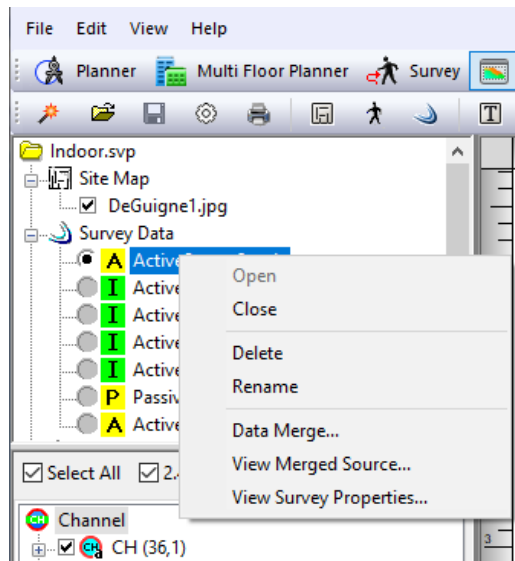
File Edit View Help

Planner Multi Floor Planner Survey

T

Indoor.svp
Site Map
DeGuigne1.jpg
Survey Data
A Active
I Active
I Active
I Active
I Active
P Passiv
A Active

Open
Close
Delete
Rename
Data Merge...
View Merged Source...
View Survey Properties...

Select All 2.4

Channel
CH (36,1)

3